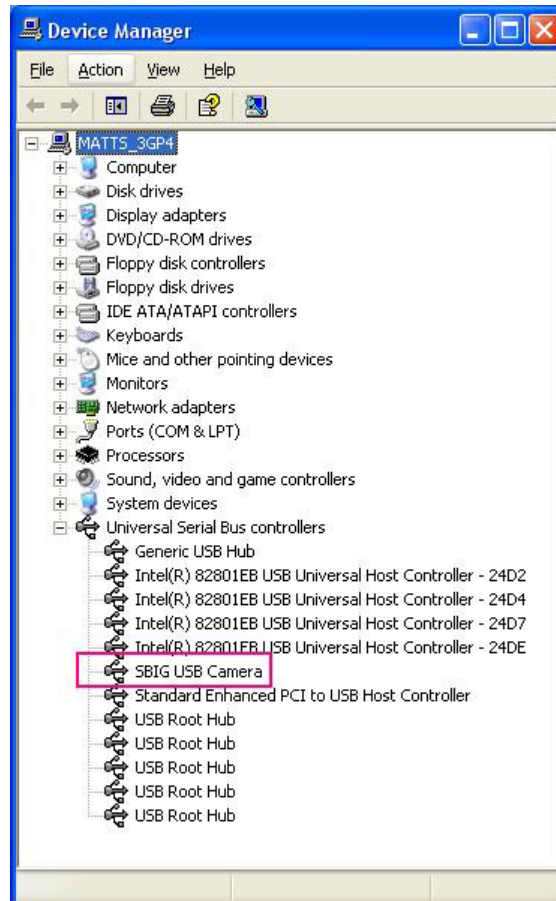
Device Manager

File Action View Help

MATTS_3GP4
Computer
Disk drives
Display adapters
DVD/CD-ROM drives
Floppy disk controllers
Floppy disk drives
IDE ATA/ATAPI controllers
Keyboards
Mice and other pointing devices
Monitors
Network adapters
Ports (COM & LPT)
Processors
Sound, video and game controllers
System devices
Universal Serial Bus controllers
Generic USB Hub
Intel(R) 82801EB USB Universal Host Controller - 24D2
Intel(R) 82801EB USB Universal Host Controller - 24D4
Intel(R) 82801EB USB Universal Host Controller - 24D7
Intel(R) 82801EB USB Universal Host Controller - 24DE
SBIG USB Camera
Standard Enhanced PCI to USB Host Controller
USB Root Hub
USB Root Hub
USB Root Hub
USB Root Hub
USB Root Hub